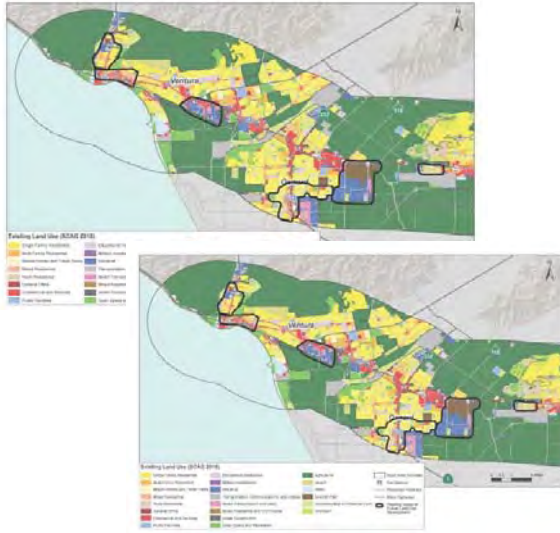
Ventura

Existing Land Use (SCAG 2016)

Single Family Residential
Multi-Family Residential
Mobile Homes and Trailer Parks
Mixed Residential
Rural Residential
General Office
Commercial and Services
Public Facilities
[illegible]
Military Installations
Industrial
Transportation
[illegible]
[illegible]
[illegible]
Open Space and Recreation

Ventura

Existing Land Use (SCAG 2016)

Single Family Residential
Multi-Family Residential
Mobile Homes and Trailer Parks
Mixed Residential
Rural Residential
General Office
Commercial and Services
Public Facilities
Educational Institutions
Military Installations
Industrial
Transportation, Communications, and Utilities
Mixed Commercial and Industrial
Mixed Residential and Commercial
Under Construction
Open Space and Recreation
Agriculture
Vacant
Water
Undevelopable or Protected Land
Unknown
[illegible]
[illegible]
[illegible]
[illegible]
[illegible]